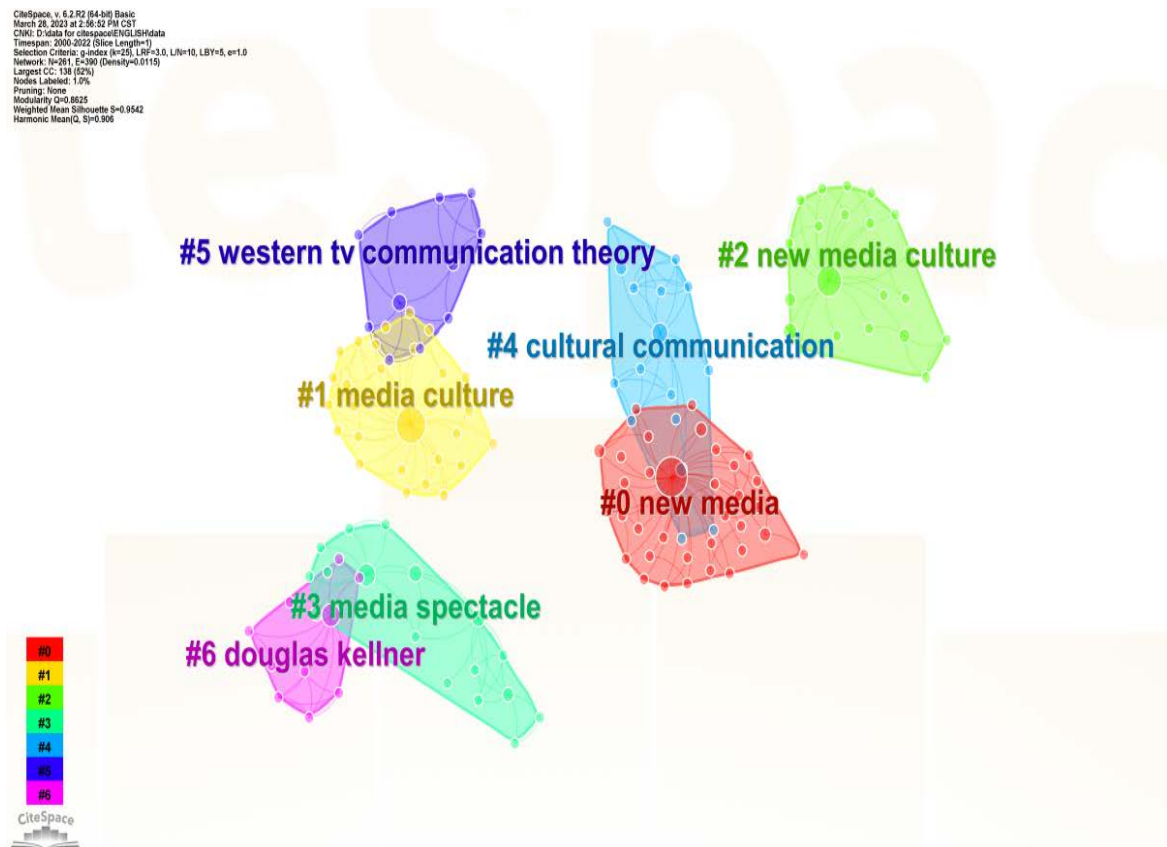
CiteSpace, v. 6.2.R2 (64-bit) Basic
March 28, 2023 at 2:56:52 PM CST
CNKI: D:\data for citespace\ENGLISH\data
Timespan: 2000-2022 (Slice Length=1)
Selection Criteria: g-index (k=25), LRF=3.0, L/N=10, LBY=5, e=1.0
Network: N=261, E=390 (Density=0.0115)
Largest CC: 138 (52%)
Nodes Labeled: 1.0%
Pruning: None
Modularity Q=0.8625
Weighted Mean Silhouette S=0.9542
Harmonic Mean(Q, S)=0.906

#5 western tv communication theory

#2 new media culture

#4 cultural communication

#1 media culture

#0 new media

#3 media spectacle

#6 douglas kellner

#0
#1
#2
#3
#4
#5
#6

CiteSpace